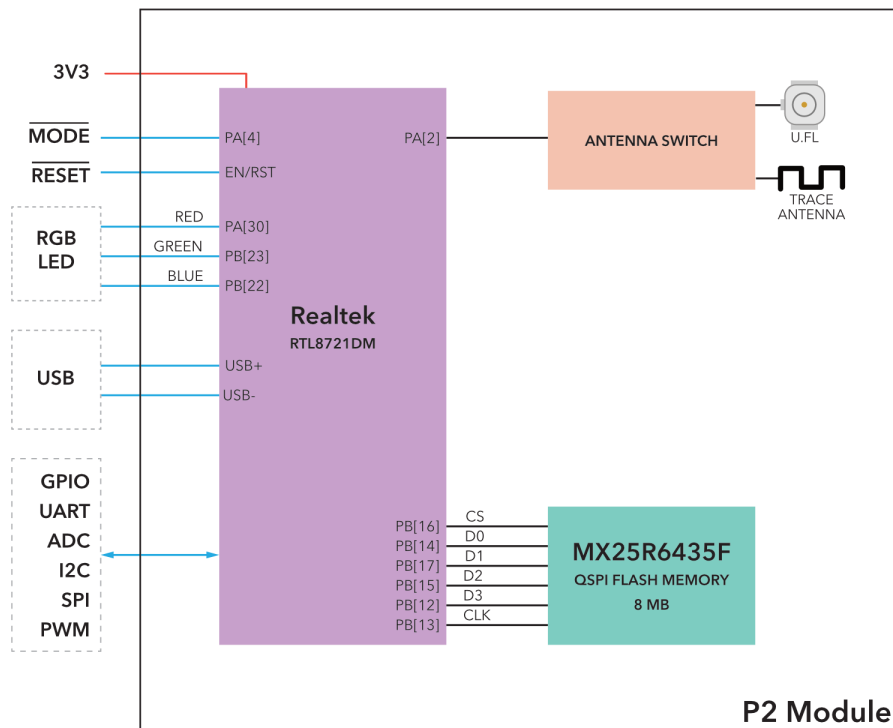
3V3

$\overline{\text{MODE}}$

$\overline{\text{RESET}}$

RGB LED

USB

GPIO
UART
ADC
I2C
SPI
PWM

PA[4]
EN/RST
RED
PA[30]
GREEN
PB[23]
BLUE
PB[22]

Realtek
RTL8721DM

USB+
USB-

PA[2]

ANTENNA SWITCH

U.FL

TRACE ANTENNA

PB[16]
CS
PB[14]
D0
PB[17]
D1
PB[15]
D2
PB[12]
D3
PB[13]
CLK

MX25R6435F
QSPI FLASH MEMORY
8 MB

P2 Module